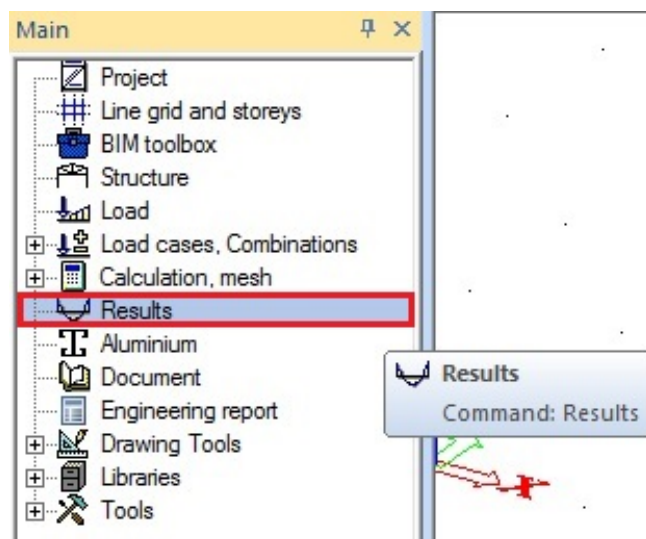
Main

Project
Line grid and storeys
BIM toolbox
Structure
Load
Load cases, Combinations
Calculation, mesh
Results
Aluminium
Document
Engineering report
Drawing Tools
Libraries
Tools

Results
Command: Results